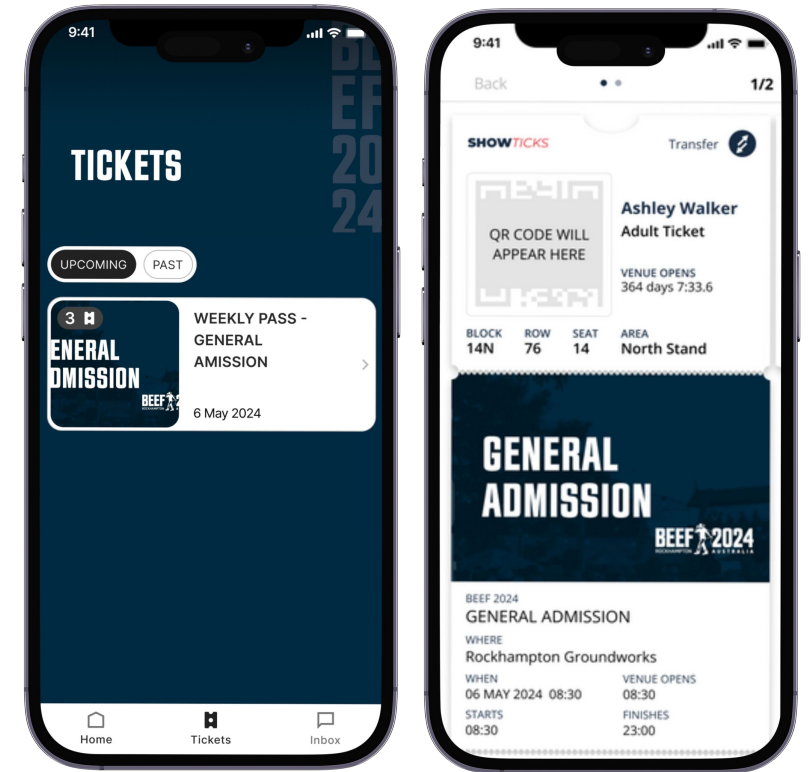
9:41

BE
EF
20
24

TICKETS

UPCOMING PAST

3

ENERAL
DMISSION

BEEF ROCKHAMPTON

WEEKLY PASS - GENERAL AMISSION

6 May 2024

Home Tickets Inbox

9:41

Back 1/2

SHOWTICKS Transfer

QR CODE WILL APPEAR HERE

Ashley Walker
Adult Ticket

VENUE OPENS
364 days 7:33.6

BLOCK 14N
ROW 76
SEAT 14
AREA North Stand

GENERAL ADMISSION

BEEF 2024 ROCKHAMPTON AUSTRALIA

BEEF 2024
GENERAL ADMISSION

WHERE
Rockhampton Groundworks

WHEN
06 MAY 2024 08:30

VENUE OPENS
08:30

STARTS
08:30

FINISHES
23:00